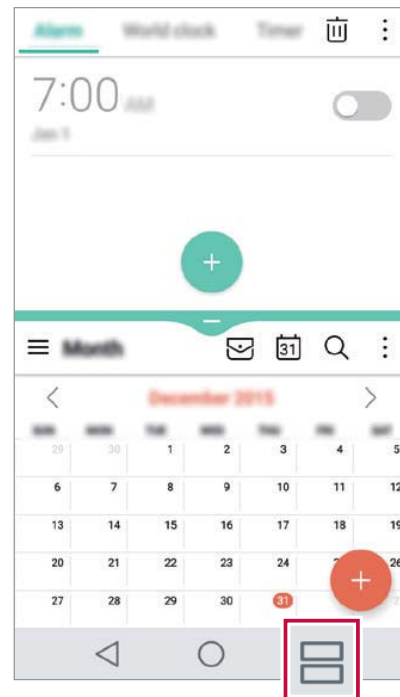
Alarm World clock Timer

7:00 AM
Jan 1

Month 31

December 2015

| SUN | MON | TUE | WED | THU | FRI | SAT |
|---|---|---|---|---|---|---|
| 29 | 30 | 1 | 2 | 3 | 4 | 5 |
| 6 | 7 | 8 | 9 | 10 | 11 | 12 |
| 13 | 14 | 15 | 16 | 17 | 18 | 19 |
| 20 | 21 | 22 | 23 | 24 | | 26 |
| 27 | 28 | 29 | 30 | 31 | | |